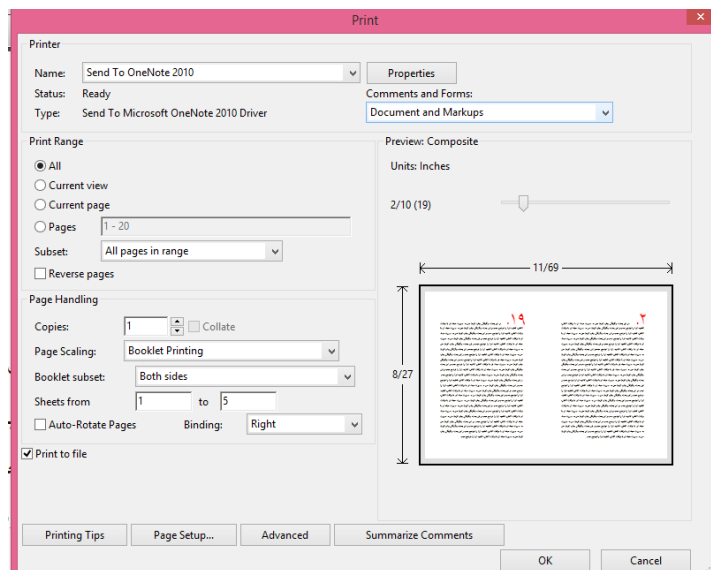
Print

Printer

Name: Send To OneNote 2010

Properties

Status: Ready

Comments and Forms:

Type: Send To Microsoft OneNote 2010 Driver

Document and Markups

Print Range

All

Current view

Current page

Pages 1 - 20

Subset: All pages in range

Reverse pages

Preview: Composite

Units: Inches

2/10 (19)

11/69

8/27

۱۹

۲

Page Handling

Copies: 1

Collate

Page Scaling: Booklet Printing

Booklet subset: Both sides

Sheets from 1 to 5

Auto-Rotate Pages

Binding: Right

Print to file

Printing Tips

Page Setup...

Advanced

Summarize Comments

OK

Cancel